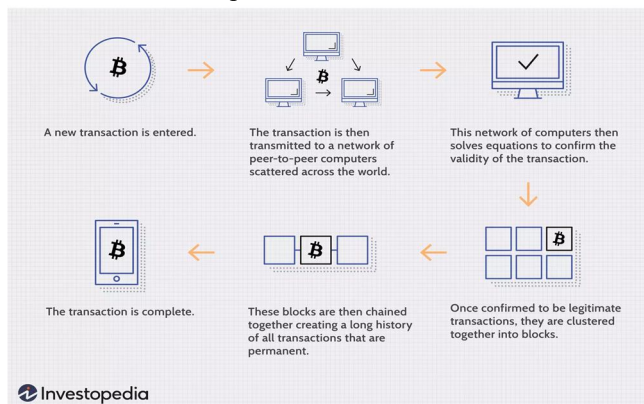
A new transaction is entered.

The transaction is then transmitted to a network of peer-to-peer computers scattered across the world.

This network of computers then solves equations to confirm the validity of the transaction.

Once confirmed to be legitimate transactions, they are clustered together into blocks.

These blocks are then chained together creating a long history of all transactions that are permanent.

The transaction is complete.

Investopedia